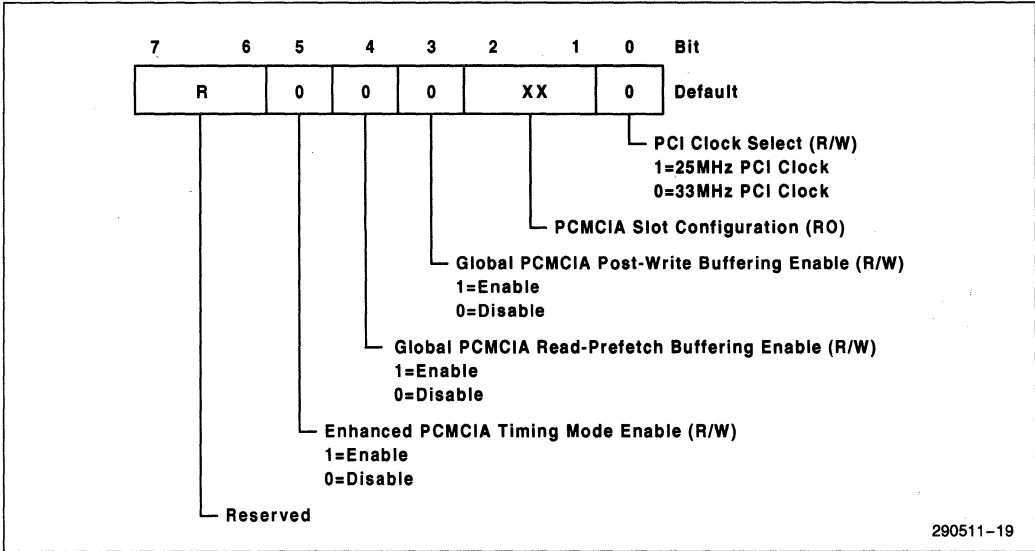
| 7 6 | 5 | 4 | 3 | 2 1 | 0 | Bit |
|---|---|---|---|---|---|---|
| R | 0 | 0 | 0 | XX | 0 | Default |

PCI Clock Select (R/W)
1=25MHz PCI Clock
0=33MHz PCI Clock

PCMCIA Slot Configuration (RO)

Global PCMCIA Post-Write Buffering Enable (R/W)
1=Enable
0=Disable

Global PCMCIA Read-Prefetch Buffering Enable (R/W)
1=Enable
0=Disable

Enhanced PCMCIA Timing Mode Enable (R/W)
1=Enable
0=Disable

Reserved

290511–19